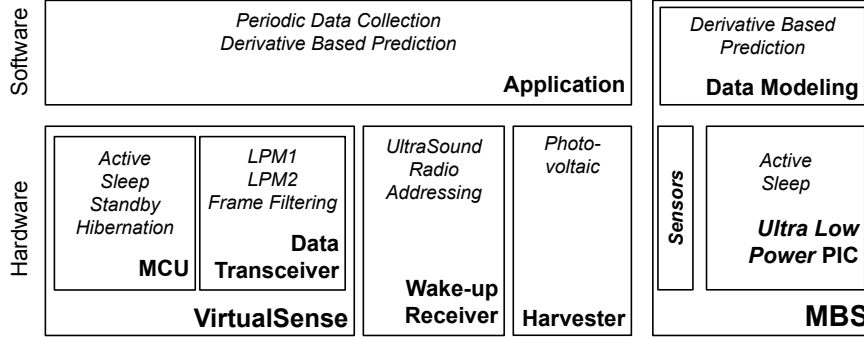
Software

Periodic Data Collection
Derivative Based Prediction

Application

Derivative Based Prediction

Data Modeling

Hardware

Active
Sleep
Standby
Hibernation

MCU

LPM1
LPM2
Frame Filtering

Data Transceiver

VirtualSense

UltraSound
Radio
Addressing

Wake-up Receiver

Photo-voltaic

Harvester

Sensors

Active
Sleep

Ultra Low Power PIC

MBS